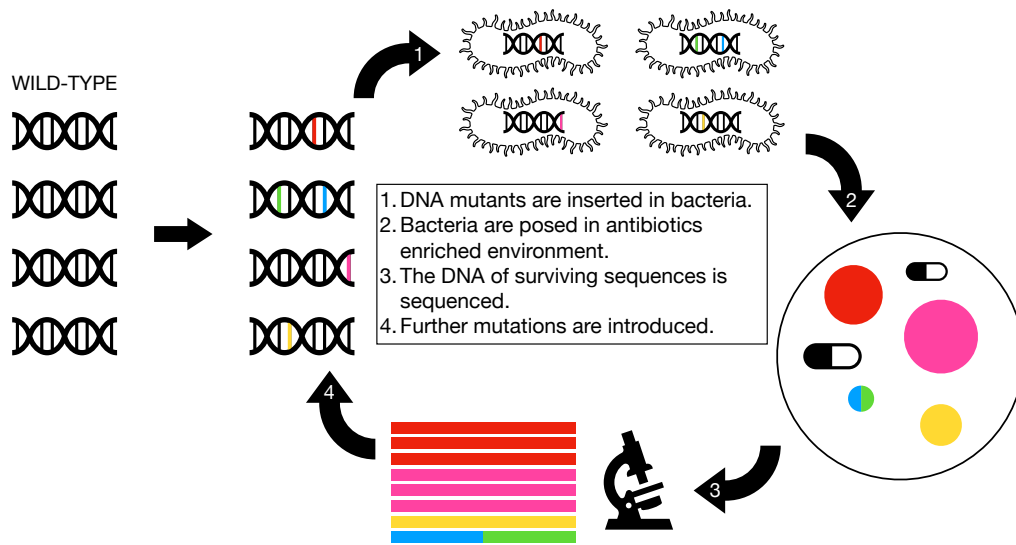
WILD-TYPE

1

2

3

4

1. DNA mutants are inserted in bacteria.
2. Bacteria are posed in antibiotics enriched environment.
3. The DNA of surviving sequences is sequenced.
4. Further mutations are introduced.